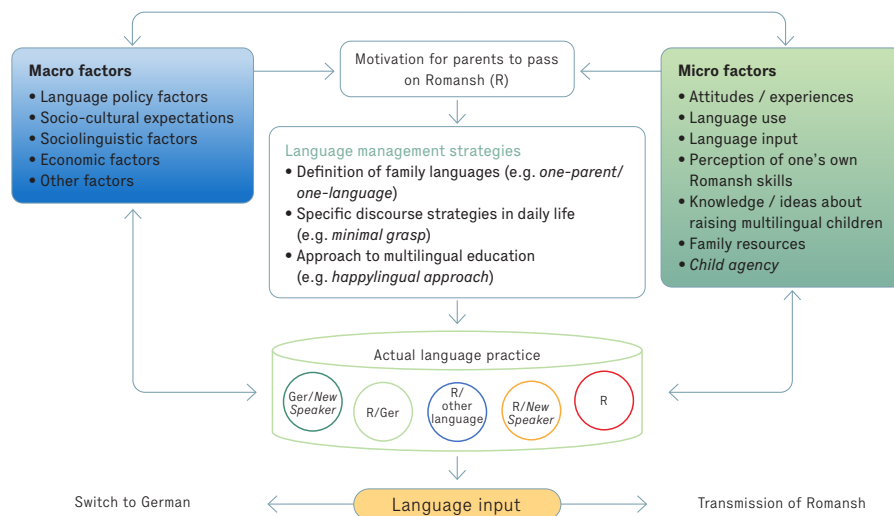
Macro factors
• Language policy factors
• Socio-cultural expectations
• Sociolinguistic factors
• Economic factors
• Other factors

Motivation for parents to pass on Romansh (R)

Micro factors
• Attitudes / experiences
• Language use
• Language input
• Perception of one's own Romansh skills
• Knowledge / ideas about raising multilingual children
• Family resources
• *Child agency*

Language management strategies
• Definition of family languages (e.g. *one-parent/ one-language*)
• Specific discourse strategies in daily life (e.g. *minimal grasp*)
• Approach to multilingual education (e.g. *happylingual approach*)

Actual language practice

Ger/*New Speaker*

R/Ger

R/ other language

R/*New Speaker*

R

Switch to German

Language input

Transmission of Romansh